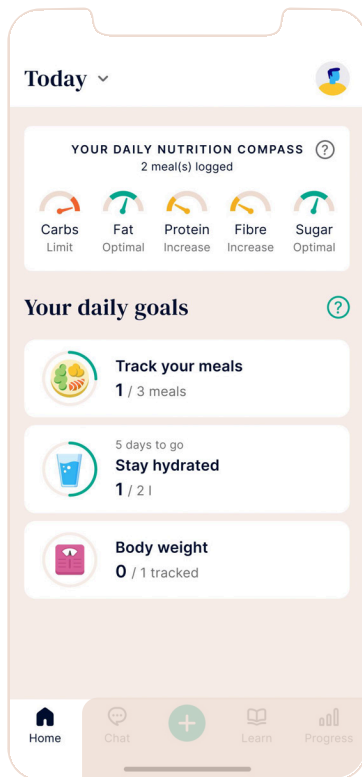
Today ˅

YOUR DAILY NUTRITION COMPASS ?
2 meal(s) logged

| Carbs | Fat | Protein | Fibre | Sugar |
|---|---|---|---|---|
| Limit | Optimal | Increase | Increase | Optimal |

Your daily goals ?

Track your meals
1 / 3 meals

5 days to go
Stay hydrated
1 / 2 l

Body weight
0 / 1 tracked

Home Chat Learn Progress